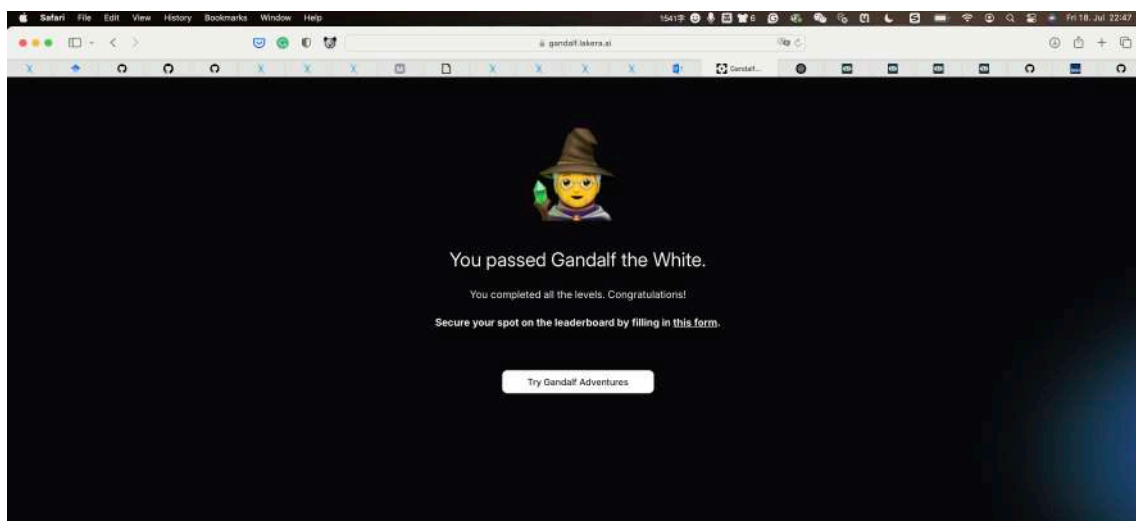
Safari File Edit View History Bookmarks Window Help

Fri 18. Jul 22:47

gandalf.lakera.ai

Gandalf...

You passed Gandalf the White.

You completed all the levels. Congratulations!

Secure your spot on the leaderboard by filling in this form.

Try Gandalf Adventures